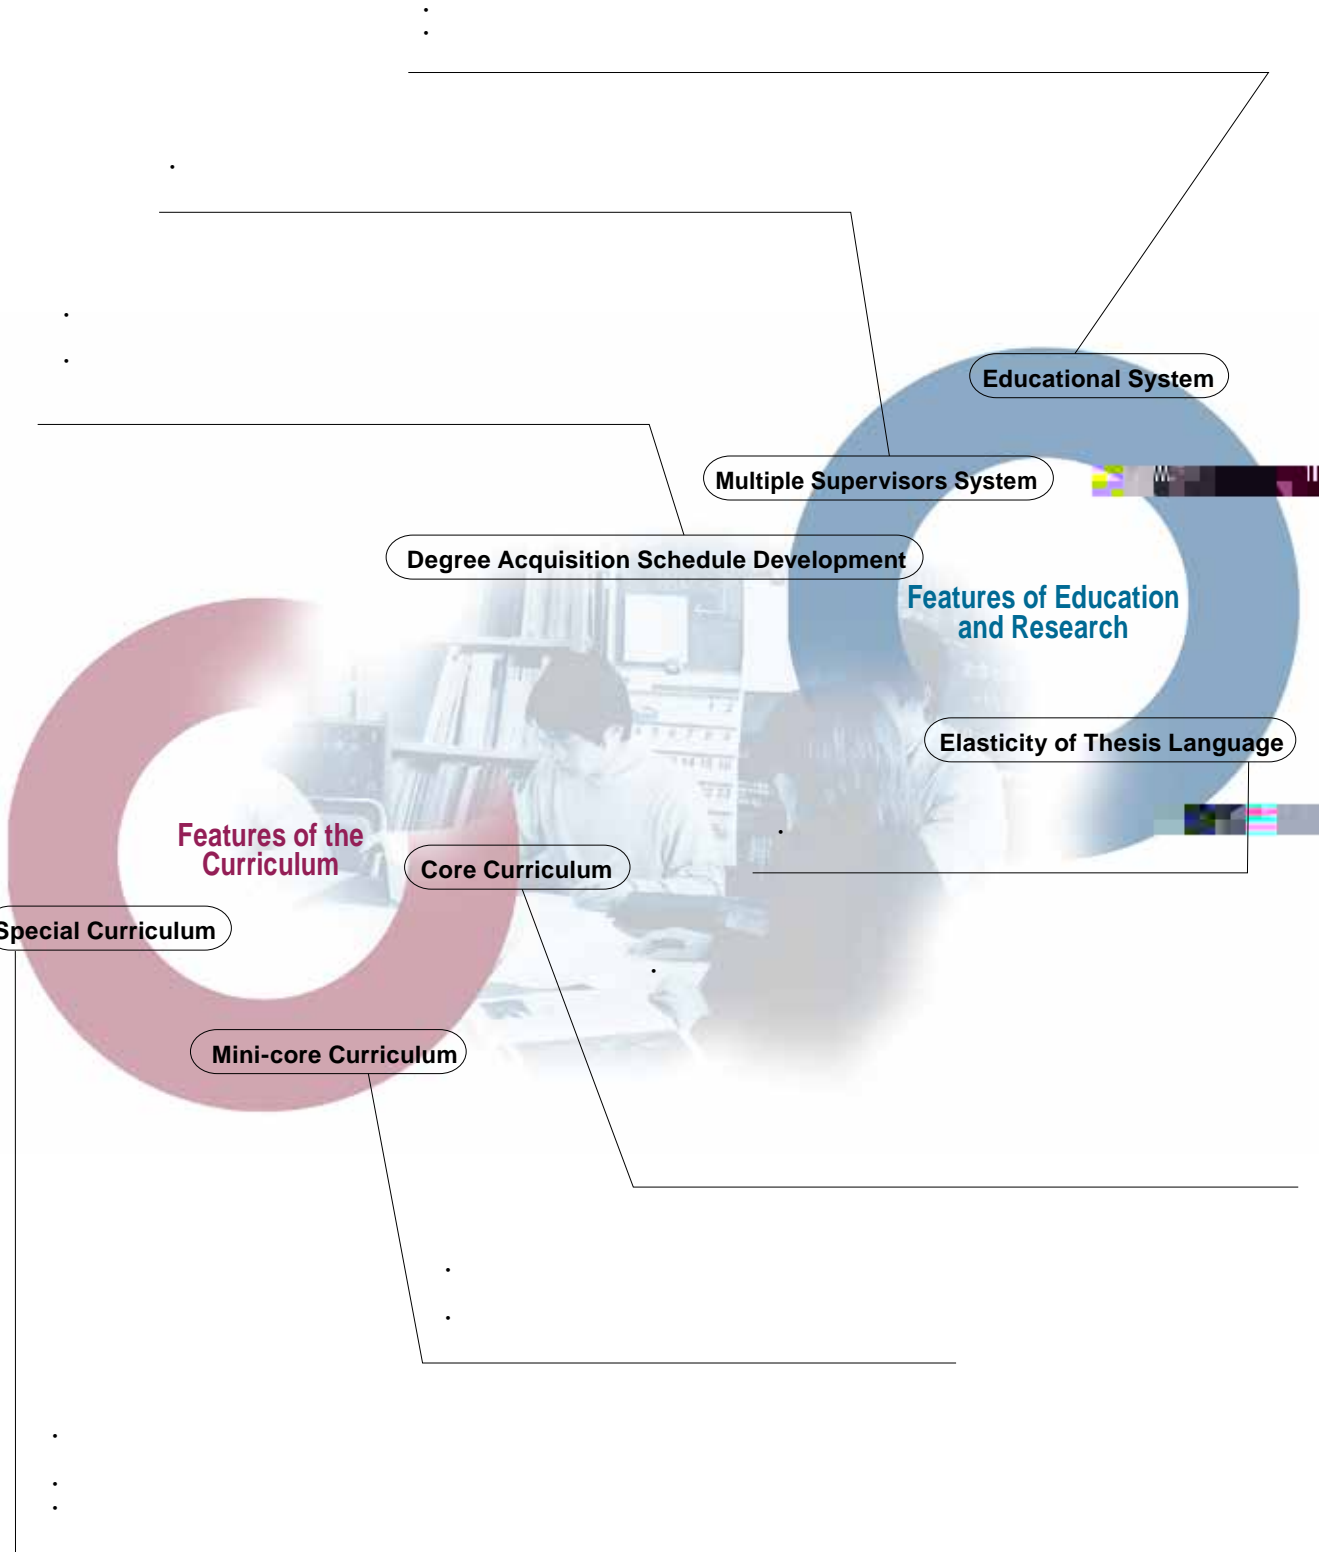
Educational System

Multiple Supervisors System

Degree Acquisition Schedule Development

Features of Education and Research

Elasticity of Thesis Language

Features of the Curriculum

Core Curriculum

Special Curriculum

Mini-core Curriculum